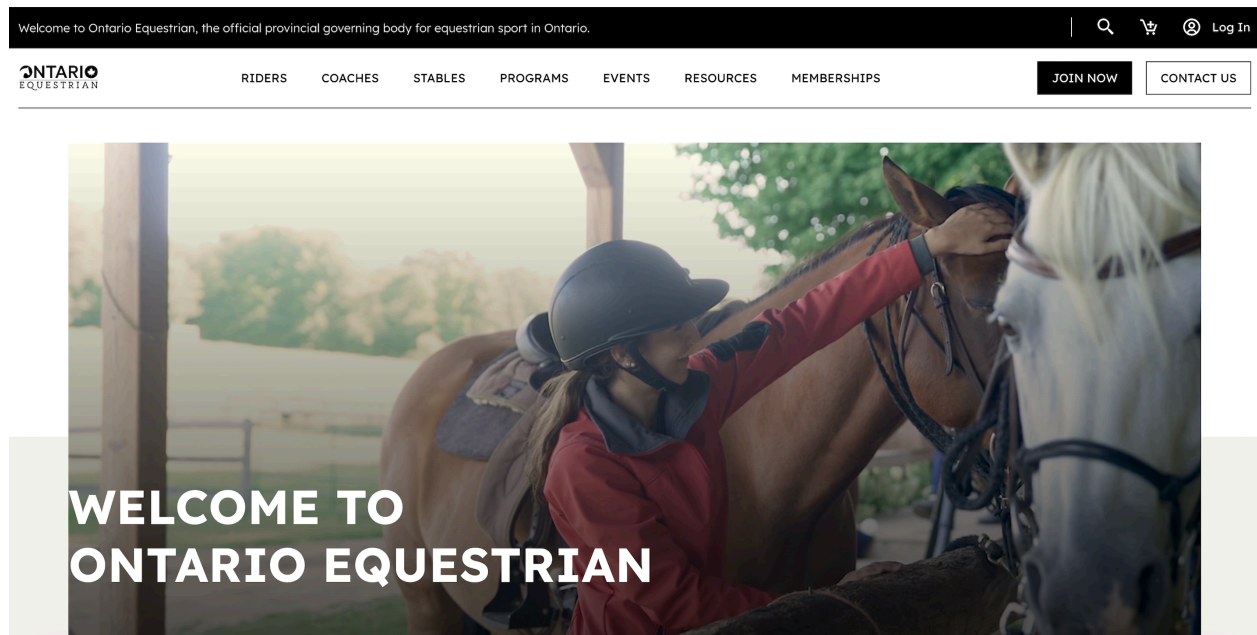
Welcome to Ontario Equestrian, the official provincial governing body for equestrian sport in Ontario.

Log In

ONTARIO EQUESTRIAN

RIDERS COACHES STABLES PROGRAMS EVENTS RESOURCES MEMBERSHIPS

JOIN NOW

CONTACT US

WELCOME TO ONTARIO EQUESTRIAN